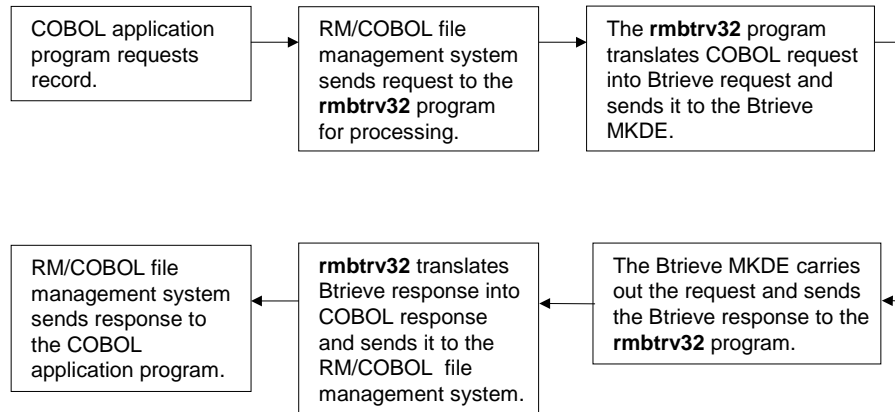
COBOL application program requests record.

RM/COBOL file management system sends request to the **rmbtrv32** program for processing.

The **rmbtrv32** program translates COBOL request into Btrieve request and sends it to the Btrieve MKDE.

The Btrieve MKDE carries out the request and sends the Btrieve response to the **rmbtrv32** program.

**rmbtrv32** translates Btrieve response into COBOL response and sends it to the RM/COBOL file management system.

RM/COBOL file management system sends response to the COBOL application program.